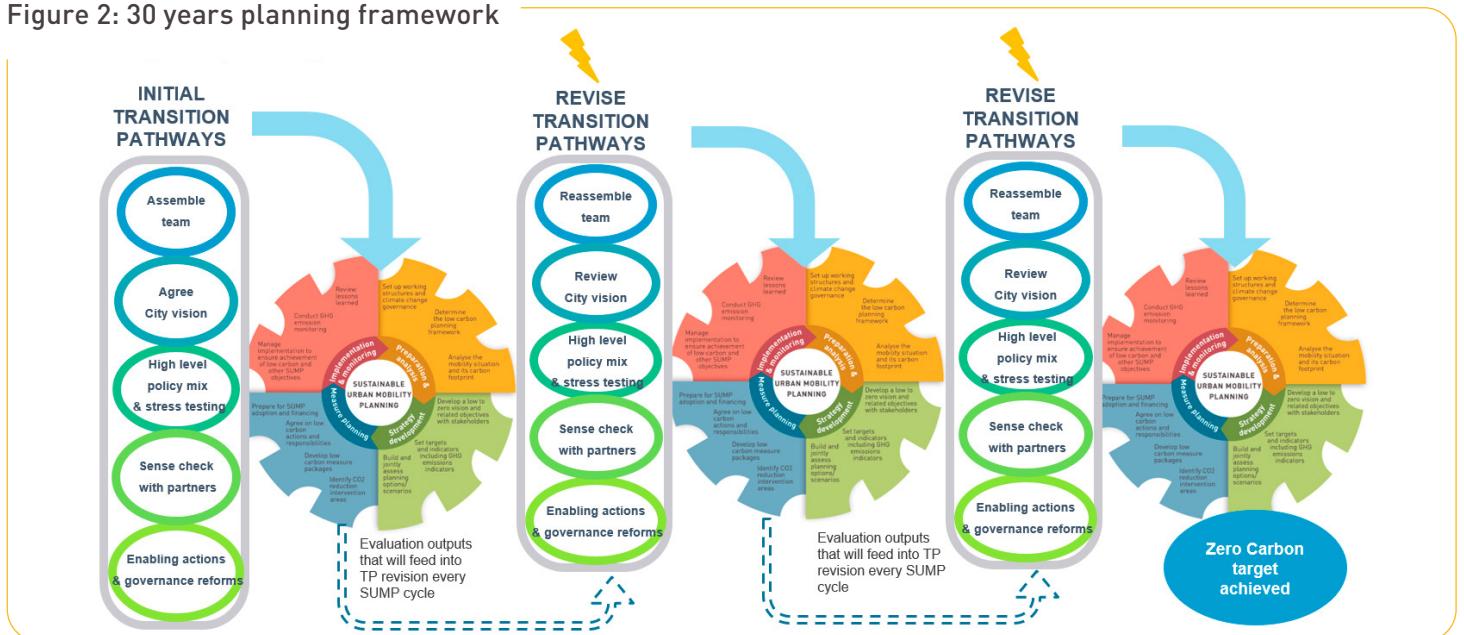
Figure 2: 30 years planning framework

INITIAL TRANSITION PATHWAYS

Assemble team

Agree City vision

High level policy mix & stress testing

Sense check with partners

Enabling actions & governance reforms

Review lessons learned
Set up working structures and climate change governance
Conduct GHG emission monitoring
Determine the low carbon planning framework
Manage implementation to ensure achievement of low carbon and other SUMP objectives
Analyse the mobility situation and its carbon footprint
Implementation & monitoring
Preparation & analysis
SUSTAINABLE URBAN MOBILITY PLANNING
Measure planning
Strategy development
Prepare for SUMP adoption and financing
Develop a low to zero vision and related objectives with stakeholders
Agree on low carbon actions and responsibilities
Set targets and indicators including GHG emissions indicators
Develop low carbon measure packages
Build and jointly assess planning options/ scenarios
Identify CO2 reduction intervention areas

Evaluation outputs that will feed into TP revision every SUMP cycle

REVISE TRANSITION PATHWAYS

Reassemble team

Review City vision

High level policy mix & stress testing

Sense check with partners

Enabling actions & governance reforms

Evaluation outputs that will feed into TP revision every SUMP cycle

REVISE TRANSITION PATHWAYS

Reassemble team

Review City vision

High level policy mix & stress testing

Sense check with partners

Enabling actions & governance reforms

Zero Carbon target achieved